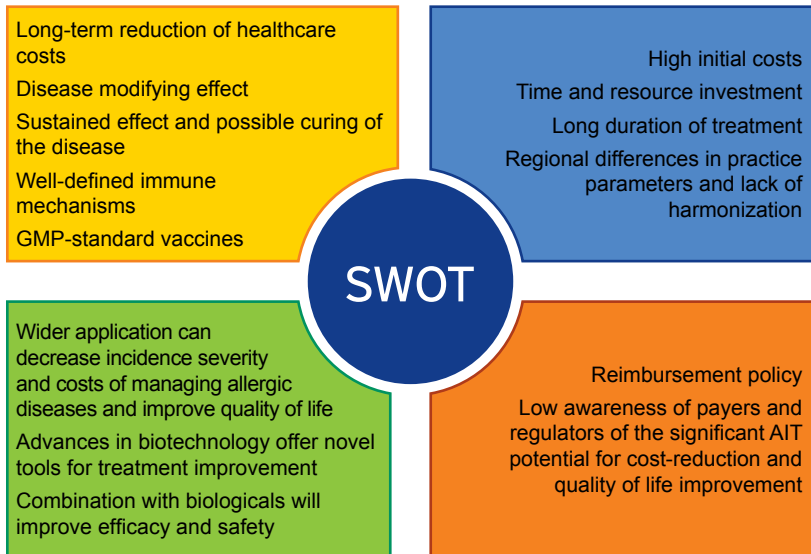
Long-term reduction of healthcare costs

Disease modifying effect

Sustained effect and possible curing of the disease

Well-defined immune mechanisms

GMP-standard vaccines

High initial costs

Time and resource investment

Long duration of treatment

Regional differences in practice parameters and lack of harmonization

SWOT

Wider application can decrease incidence severity and costs of managing allergic diseases and improve quality of life

Advances in biotechnology offer novel tools for treatment improvement

Combination with biologicals will improve efficacy and safety

Reimbursement policy

Low awareness of payers and regulators of the significant AIT potential for cost-reduction and quality of life improvement